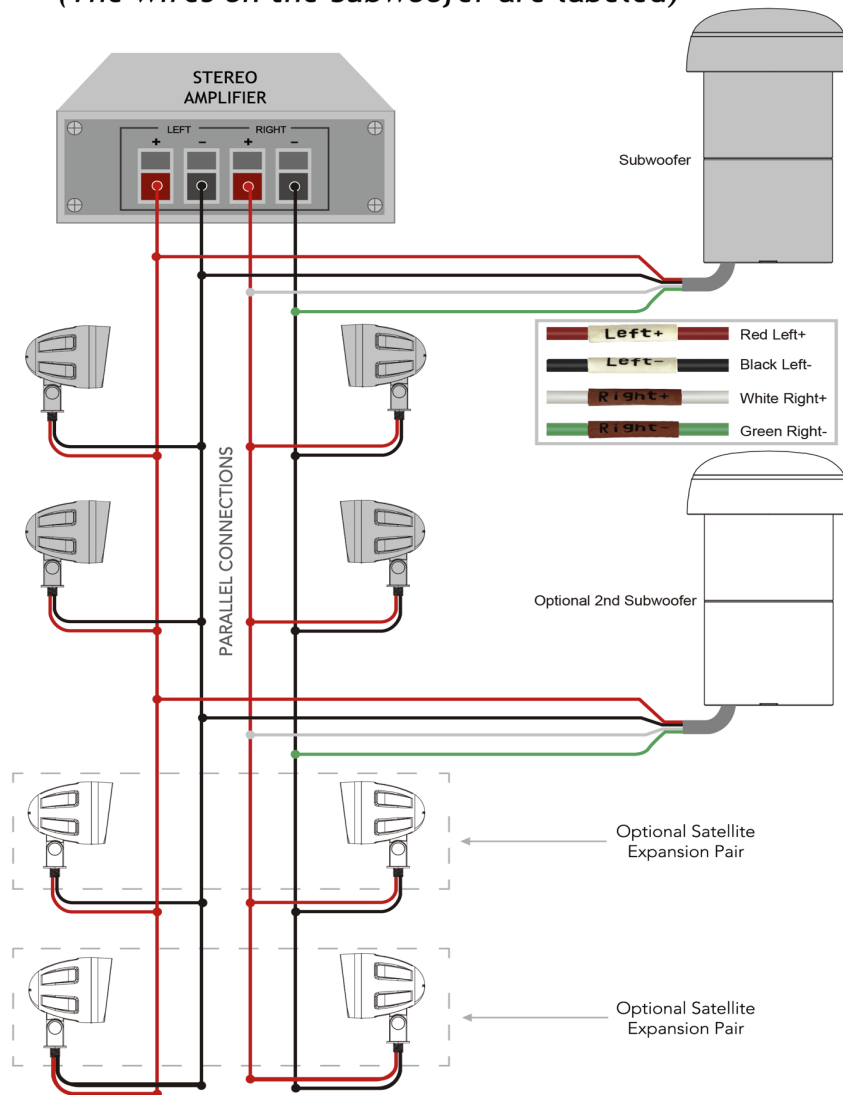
(The wires on the subwoofer are labeled)

STEREO AMPLIFIER

LEFT RIGHT
+ − + −

Subwoofer

Left+ Red Left+
Left− Black Left-
Right+ White Right+
Right− Green Right-

PARALLEL CONNECTIONS

Optional 2nd Subwoofer

Optional Satellite Expansion Pair

Optional Satellite Expansion Pair